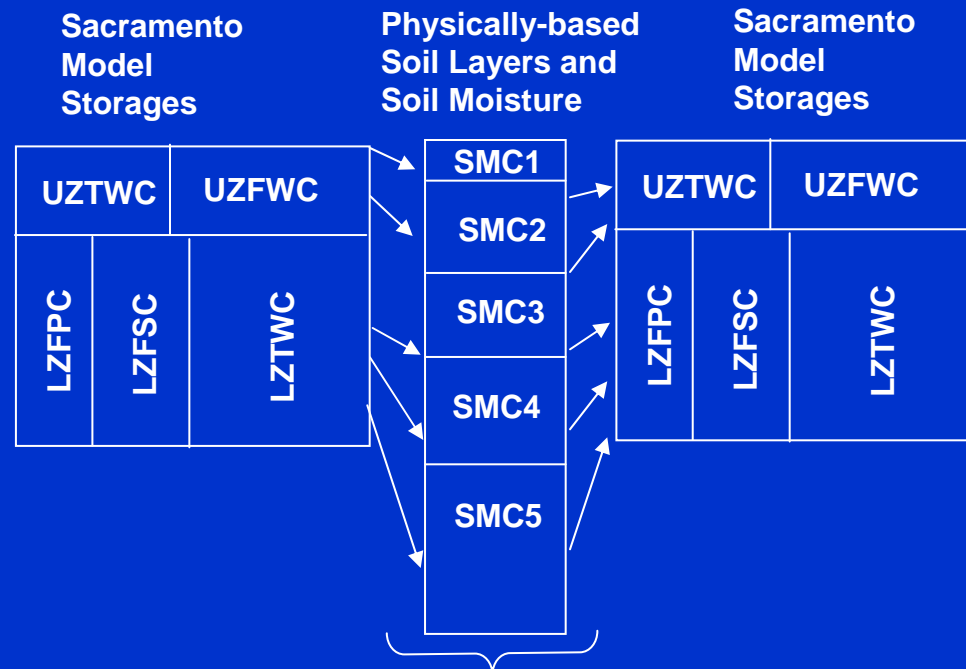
Sacramento Model Storages

Physically-based Soil Layers and Soil Moisture

Sacramento Model Storages

UZTWC

UZFWC

LZFPC

LZFSC

LZTWC

SMC1

SMC2

SMC3

SMC4

SMC5

UZTWC

UZFWC

LZFPC

LZFSC

LZTWC